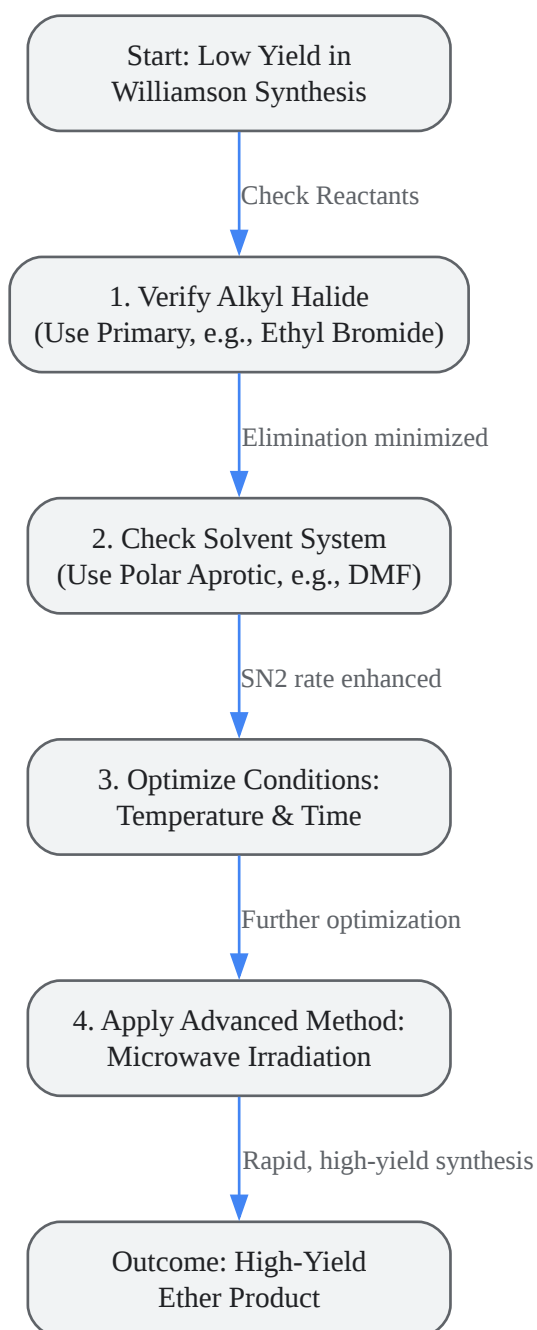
Start: Low Yield in Williamson Synthesis

Check Reactants

1. Verify Alkyl Halide (Use Primary, e.g., Ethyl Bromide)

Elimination minimized

2. Check Solvent System (Use Polar Aprotic, e.g., DMF)

SN2 rate enhanced

3. Optimize Conditions: Temperature & Time

Further optimization

4. Apply Advanced Method: Microwave Irradiation

Rapid, high-yield synthesis

Outcome: High-Yield Ether Product